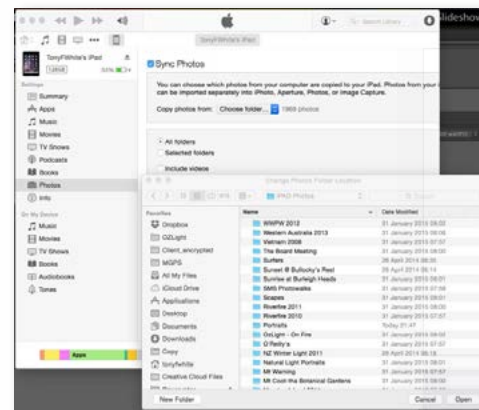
TonyFWhite's iPad

ideshov

TonyFWhite's iPad
128GB

Settings
Summary
Apps
Music
Movies
TV Shows
Podcasts
Books
Photos
Info

On My Device
Music
Movies
TV Shows
Books
Audiobooks
Tones

Apps

Sync Photos

You can choose which photos from your computer are copied to your iPad. Photos from your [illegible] can be imported separately into iPhoto, Aperture, Photos, or Image Capture.

Copy photos from: Choose folder... 1969 photos

All folders
Selected folders
Include videos

Change Photos Folder Location

iPAD Photos

Favorites
Dropbox
OZLight
Client_encrypted
MGPS
All My Files
iCloud Drive
Applications
Desktop
Documents
Downloads
Copy
tonyfwhite
Creative Cloud Files

| Name | Date Modified |
|---|---|
| WWPW 2012 | 31 January 2015 08:02 |
| Western Australia 2013 | 31 January 2015 08:00 |
| Vietnam 2008 | 31 January 2015 07:57 |
| The Board Meeting | 31 January 2015 08:00 |
| Surfers | 28 April 2014 06:35 |
| Sunset @ Bullocky's Rest | 25 April 2014 06:14 |
| Sunrise at Burleigh Heads | 31 January 2015 08:01 |
| SMS Photowalks | 31 January 2015 07:58 |
| Scapes | 31 January 2015 08:01 |
| Riverfire 2011 | 31 January 2015 08:01 |
| Riverfire 2010 | 31 January 2015 07:57 |
| Portraits | Today 21:47 |
| OnLight - On Fire | 31 January 2015 08:02 |
| O'Reilly's | 31 January 2015 07:57 |
| NZ Winter Light 2011 | 28 April 2014 06:18 |
| Natural Light Portraits | 31 January 2015 08:01 |
| Mt Warning | 31 January 2015 07:57 |
| Mt Coot-tha Botanical Gardens | 31 January 2015 08:00 |

New Folder
Cancel
Open